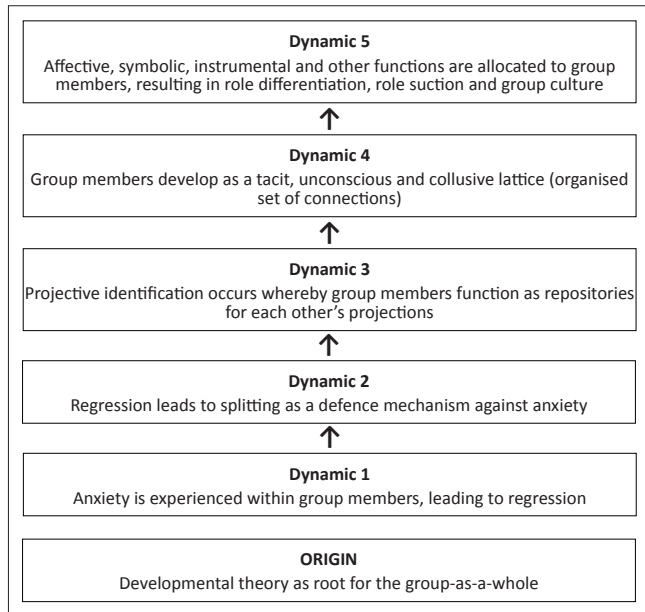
**Dynamic 5**
Affective, symbolic, instrumental and other functions are allocated to group members, resulting in role differentiation, role suction and group culture

**Dynamic 4**
Group members develop as a tacit, unconscious and collusive lattice (organised set of connections)

**Dynamic 3**
Projective identification occurs whereby group members function as repositories for each other's projections

**Dynamic 2**
Regression leads to splitting as a defence mechanism against anxiety

**Dynamic 1**
Anxiety is experienced within group members, leading to regression

**ORIGIN**
Developmental theory as root for the group-as-a-whole